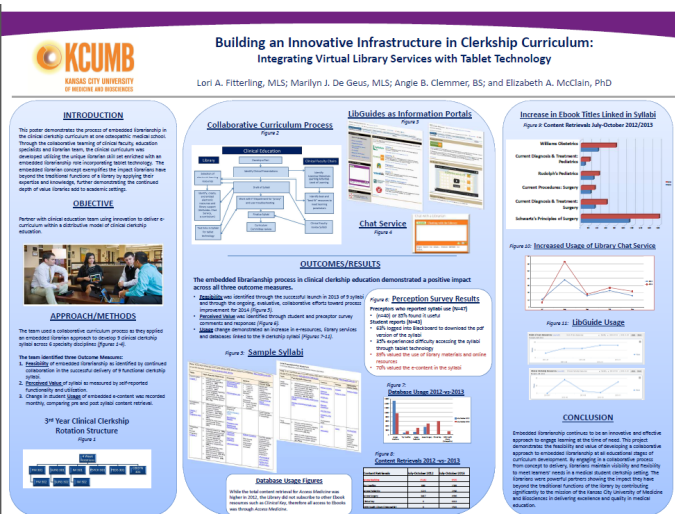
KCUMB
KANSAS CITY UNIVERSITY OF MEDICINE AND BIOSCIENCES

Building an Innovative Infrastructure in Clerkship Curriculum: Integrating Virtual Library Services with Tablet Technology

Lori A. Fitterling, MLS; Marilyn J. De Geus, MLS; Angie B. Clemmer, BS; and Elizabeth A. McClain, PhD

INTRODUCTION

This poster demonstrates the process of embedded librarianship in the clinical clerkship curriculum at one osteopathic medical school. Through the collaborative teaming of clinical faculty, education specialists and librarian team, the clinical curriculum was developed utilizing the unique librarian skill set enriched with an embedded librarianship role incorporating tablet technology. The embedded librarian concept exemplifies the impact librarians have beyond the traditional functions of a library by applying their expertise and knowledge, further demonstrating the continued depth of value libraries add to academic settings.

OBJECTIVE

Partner with clinical education team using innovation to deliver e-curriculum within a distributive model of clinical clerkship education.

APPROACH/METHODS

The team used a collaborative curriculum process as they applied an embedded librarian approach to develop 9 clinical clerkship syllabi across 6 specialty disciplines (Figures 1-4).

The team identified three Outcome Measures:
1. Feasibility of embedded librarianship as identified by continued collaboration in the successful delivery of 9 functional clerkship syllabi.
2. Perceived Value of syllabi as measured by self-reported functionality and utilization.
3. Change in student Usage of embedded e-content was recorded monthly, comparing pre and post syllabi content retrieval.

3rd Year Clinical Clerkship Rotation Structure
Figure 1

Collaborative Curriculum Process
Figure 2

Clinical Education
Library

LibGuides as Information Portals
Figure 3

Chat Service
Figure 4

OUTCOMES/RESULTS

The embedded librarianship process in clinical clerkship education demonstrated a positive impact across all three outcome measures.

• Feasibility was identified through the successful launch in 2013 of 9 syllabi and through the ongoing, evaluative, collaborative efforts toward process improvement for 2014 (Figure 5).
• Perceived Value was identified through student and preceptor survey comments and responses (Figure 6).
• Usage change demonstrated an increase in e-resources, library services and databases linked to the 9 clerkship syllabi (Figures 7-11).

Figure 5: Sample Syllabi

Figure 6: Perception Survey Results
Preceptors who reported syllabi use (N=47)
• (n=40) or 85% found it useful
Student reports (N=43)
• 42% logged into Blackboard to download the pdf version of the syllabi
• 35% experienced difficulty accessing the syllabi through tablet technology
• 39% valued the use of library materials and online resources
• 70% valued the e-content in the syllabi

Figure 7: Database Usage 2012-vs-2013

Figure 8: Content Retrievals 2012 -vs- 2013

Database Usage Figures
While the total content retrieval for Access Medicine was higher in 2012, the library did not subscribe to other Ebook resources such as Clinical Key, therefore all access to Ebooks was through Access Medicine.

Increase in Ebook Titles Linked in Syllabi
Figure 9: Content Retrievals July-October 2012/2013
Williams Obstetrics
Current Diagnosis & Treatment: Pediatrics
Rudolph's Pediatrics
Current Procedures: Surgery
Current Diagnosis & Treatment: Surgery
Schwartz's Principles of Surgery

Figure 10: Increased Usage of Library Chat Service

Figure 11: LibGuide Usage

CONCLUSION

Embedded librarianship continues to be an innovative and effective approach to engage learning at the time of need. This project demonstrates the feasibility and value of developing a collaborative approach to embedded librarianship at all educational stages of curriculum development. By engaging in a collaborative process from concept to delivery, librarians maintain visibility and flexibility to meet learners' needs in a medical student clerkship setting. The librarians were powerful partners showing the impact they have beyond the traditional functions of the library by contributing significantly to the mission of the Kansas City University of Medicine and Biosciences in delivering excellence and quality in medical education.